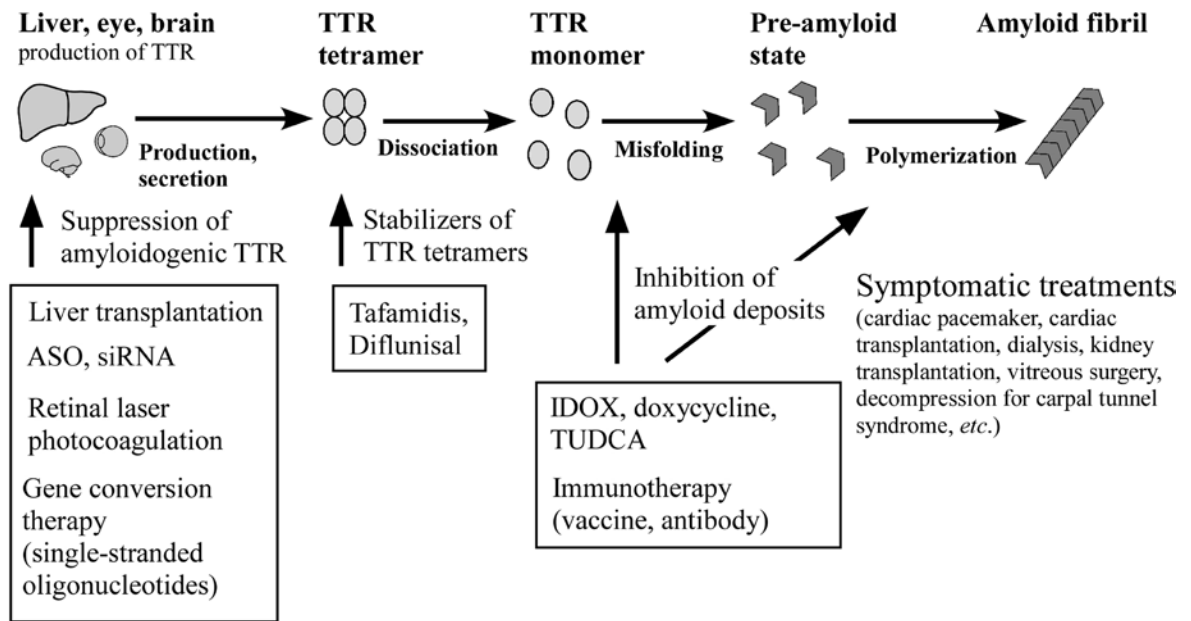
Liver, eye, brain
production of TTR

TTR
tetramer

TTR
monomer

Pre-amyloid
state

Amyloid fibril

Production,
secretion

Dissociation

Misfolding

Polymerization

Suppression of
amyloidogenic TTR

Stabilizers of
TTR tetramers

Inhibition of
amyloid deposits

Symptomatic treatments
(cardiac pacemaker, cardiac transplantation, dialysis, kidney transplantation, vitreous surgery, decompression for carpal tunnel syndrome, *etc.*)

Liver transplantation

ASO, siRNA

Retinal laser photocoagulation

Gene conversion therapy (single-stranded oligonucleotides)

Tafamidis,
Diflunisal

IDOX, doxycycline,
TUDCA

Immunotherapy
(vaccine, antibody)